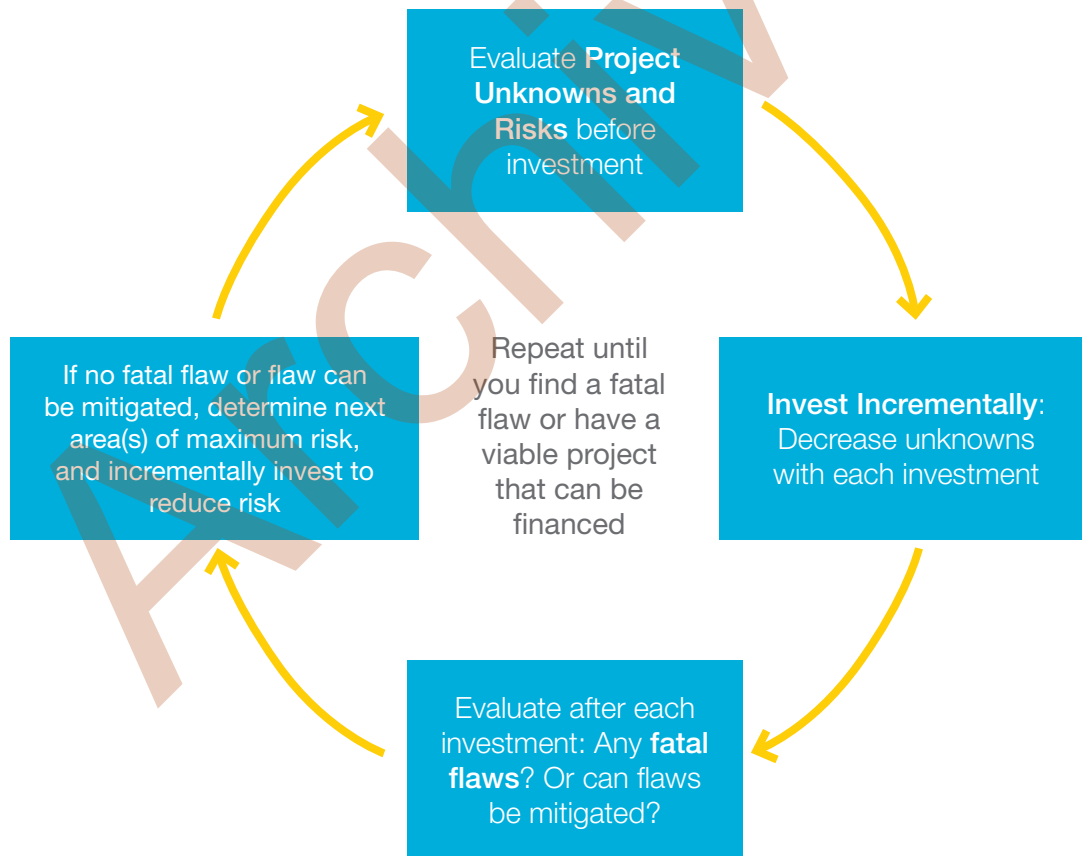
Evaluate **Project Unknowns and Risks** before investment

**Invest Incrementally**: Decrease unknowns with each investment

Evaluate after each investment: Any **fatal flaws**? Or can flaws be mitigated?

If no fatal flaw or flaw can be mitigated, determine next area(s) of maximum risk, and incrementally invest to reduce risk

Repeat until you find a fatal flaw or have a viable project that can be financed

Archiv